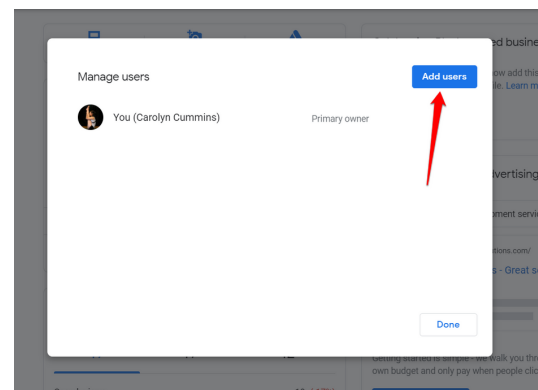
Manage users

Add users

You (Carolyn Cummins)

Primary owner

Done

busine

ow add this

ile. Learn m

dvertising

ment servi

tions.com/

s - Great s

Getting started is simple - we walk you thr

own budget and only pay when people clic